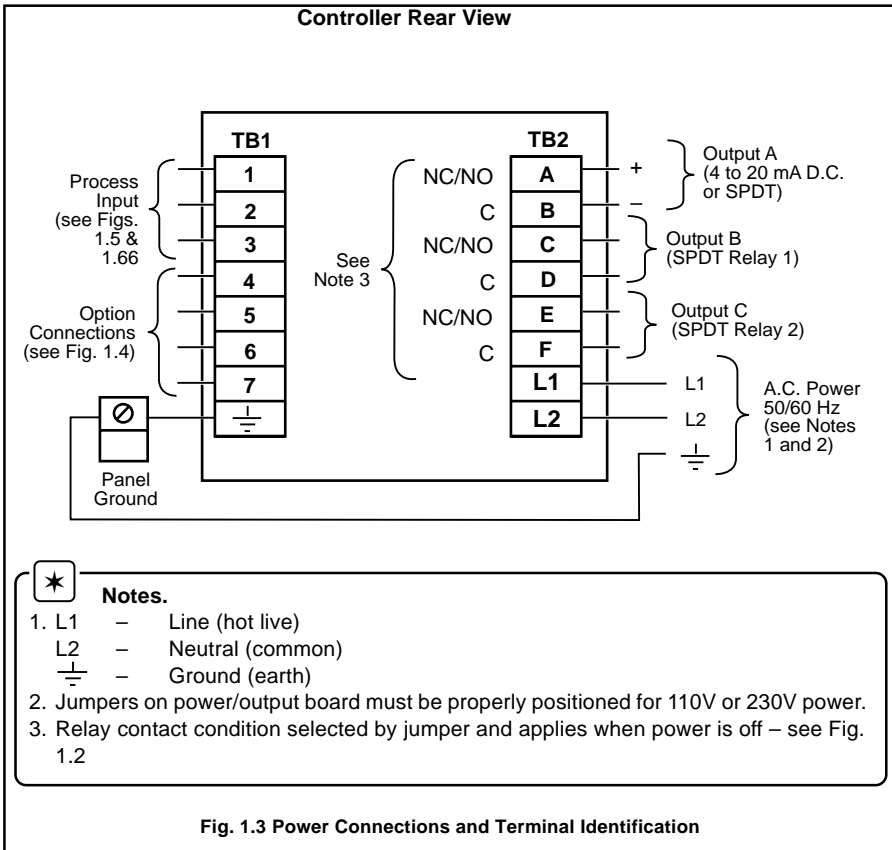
Controller Rear View

TB1

TB2

Process Input (see Figs. 1.5 & 1.66

1
2
3
4
5
6
7

Option Connections (see Fig. 1.4)

Panel Ground

See Note 3

NC/NO
C
NC/NO
C
NC/NO
C

A
B
C
D
E
F
L1
L2

+
–

Output A (4 to 20 mA D.C. or SPDT)

Output B (SPDT Relay 1)

Output C (SPDT Relay 2)

L1
L2

A.C. Power 50/60 Hz (see Notes 1 and 2)

Notes.

1. L1 – Line (hot live)
L2 – Neutral (common)
– Ground (earth)

2. Jumpers on power/output board must be properly positioned for 110V or 230V power.

3. Relay contact condition selected by jumper and applies when power is off – see Fig. 1.2

Fig. 1.3 Power Connections and Terminal Identification